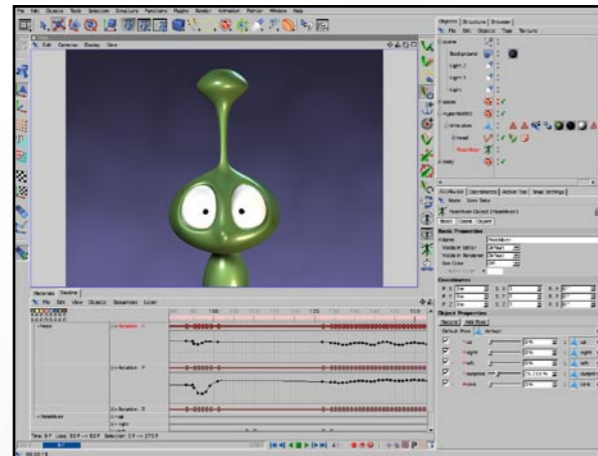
File Edit Objects Tools Selection Structure Functions Plugins Render Animation Palmer Window Help

Edit Cameras Display View

Objects Structure Browser

File Edit Objects Tags Texture

Background

Light

Light

Light

HyperNURBS

Head

Body

Attributes Coordinates Active Tool Snap Settings

Mode User Data

Basic Coord. Object

Basic Properties

Name

Visible in Editor

Visible in Renderer

Use Color

Coordinates

Object Properties

Default Pose

Materials Timeline

File Edit View Objects Sequences Layer

Rotation . H

Rotation . P

Rotation . B

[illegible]